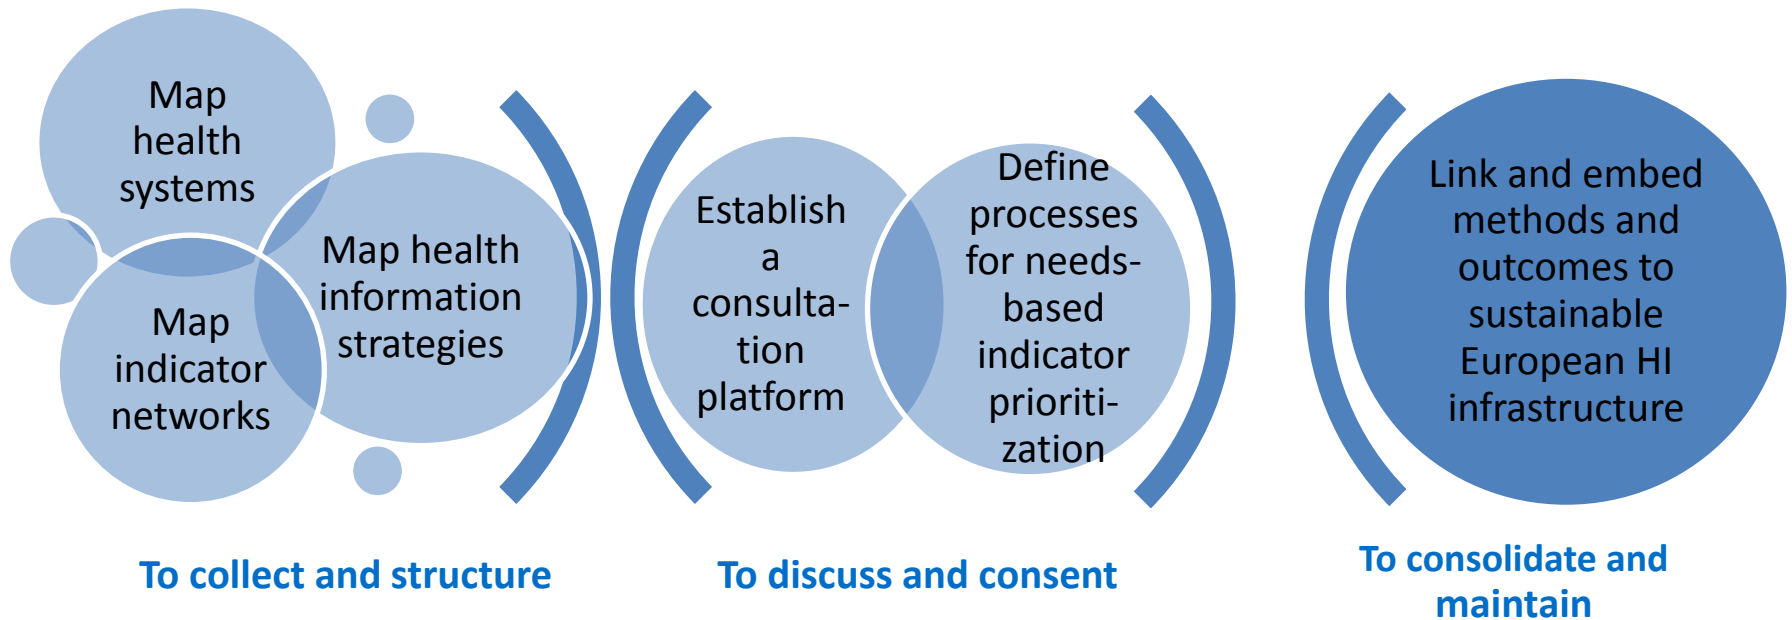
Map health systems

Map health information strategies

Map indicator networks

To collect and structure

Establish a consultation platform

Define processes for needs-based indicator prioritization

To discuss and consent

Link and embed methods and outcomes to sustainable European HI infrastructure

To consolidate and maintain